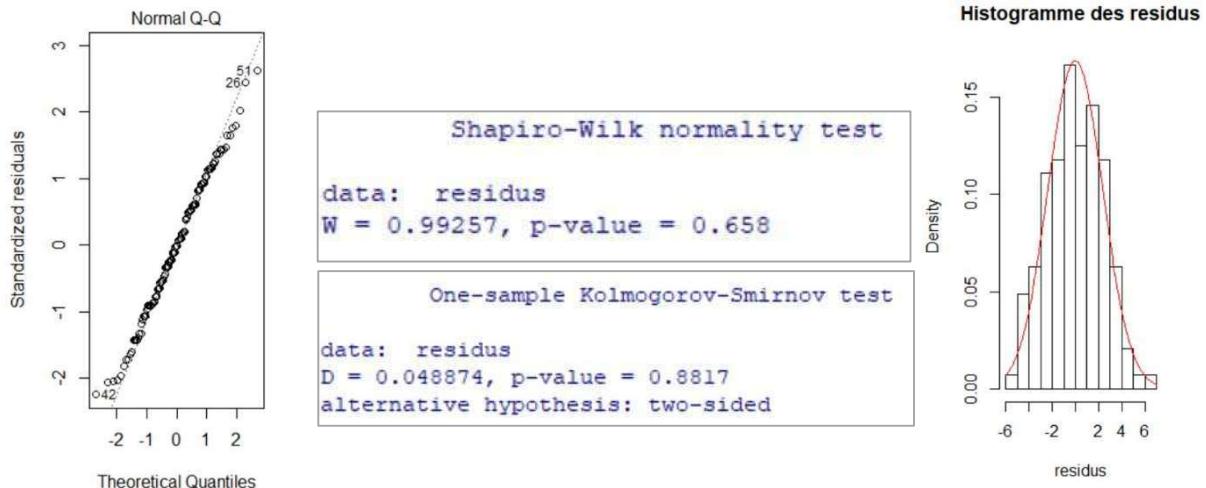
Normal Q-Q

Standardized residuals

3
2
1
0
-1
-2

51
26
42

-2 -1 0 1 2

Theoretical Quantiles

Shapiro-Wilk normality test

data: residus
W = 0.99257, p-value = 0.658

One-sample Kolmogorov-Smirnov test

data: residus
D = 0.048874, p-value = 0.8817
alternative hypothesis: two-sided

Histogramme des residus

Density

0.15
0.10
0.05
0.00

-6 -2 2 4 6

residus